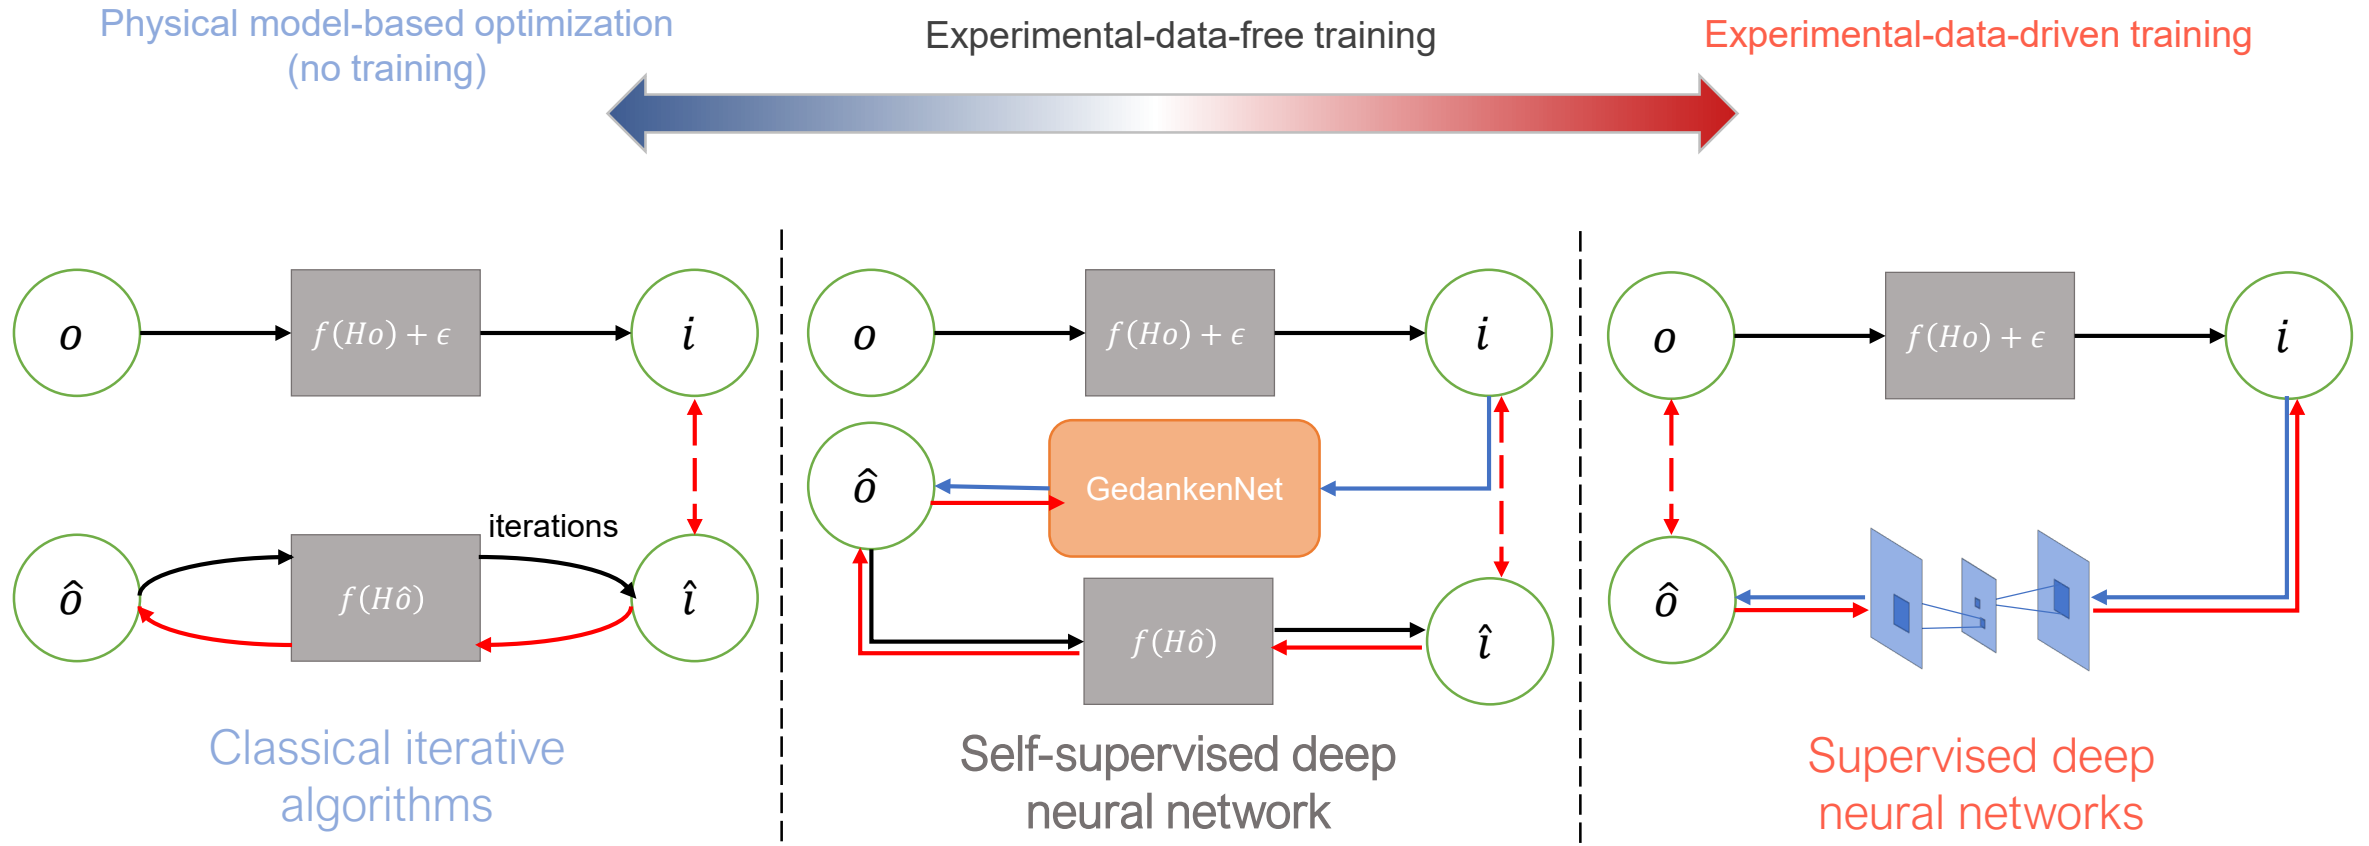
Physical model-based optimization (no training)

Experimental-data-free training

Experimental-data-driven training

$o$

$f(Ho)+\epsilon$

$i$

$\hat{o}$

$f(H\hat{o})$

iterations

$\hat{\imath}$

Classical iterative algorithms

$o$

$f(Ho)+\epsilon$

$i$

$\hat{o}$

GedankenNet

$f(H\hat{o})$

$\hat{\imath}$

Self-supervised deep neural network

$o$

$f(Ho)+\epsilon$

$i$

$\hat{o}$

Supervised deep neural networks